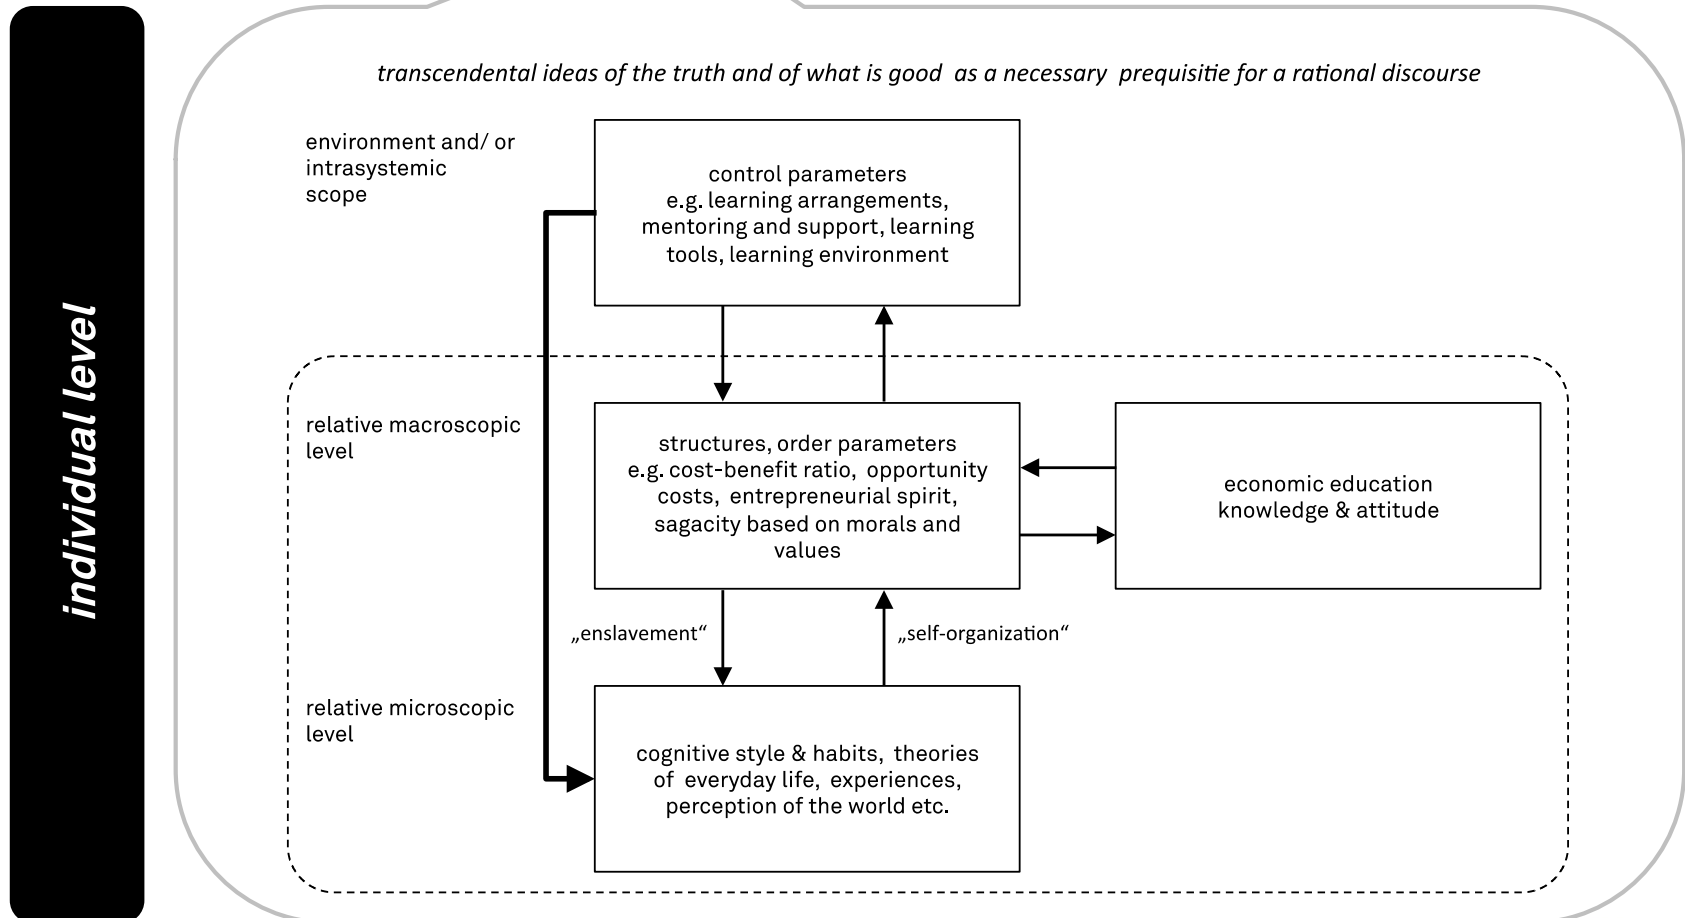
individual level

transcendental ideas of the truth and of what is good as a necessary prequisitie for a rational discourse

environment and/ or intrasystemic scope

control parameters
e.g. learning arrangements, mentoring and support, learning tools, learning environment

relative macroscopic level

structures, order parameters
e.g. cost-benefit ratio, opportunity costs, entrepreneurial spirit, sagacity based on morals and values

economic education
knowledge & attitude

„enslavement“

„self-organization“

relative microscopic level

cognitive style & habits, theories of everyday life, experiences, perception of the world etc.